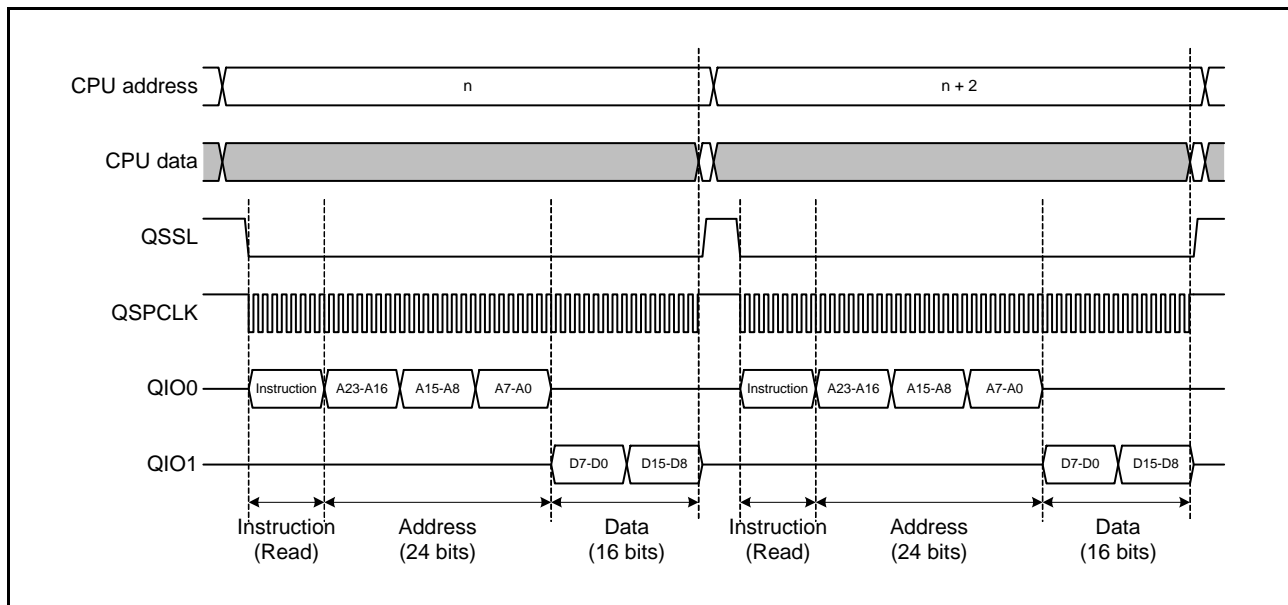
CPU address
n
n + 2
CPU data
QSSL
QSPCLK
QIO0
Instruction
A23-A16
A15-A8
A7-A0
Instruction
A23-A16
A15-A8
A7-A0
QIO1
D7-D0
D15-D8
D7-D0
D15-D8

Instruction (Read)
Address (24 bits)
Data (16 bits)
Instruction (Read)
Address (24 bits)
Data (16 bits)